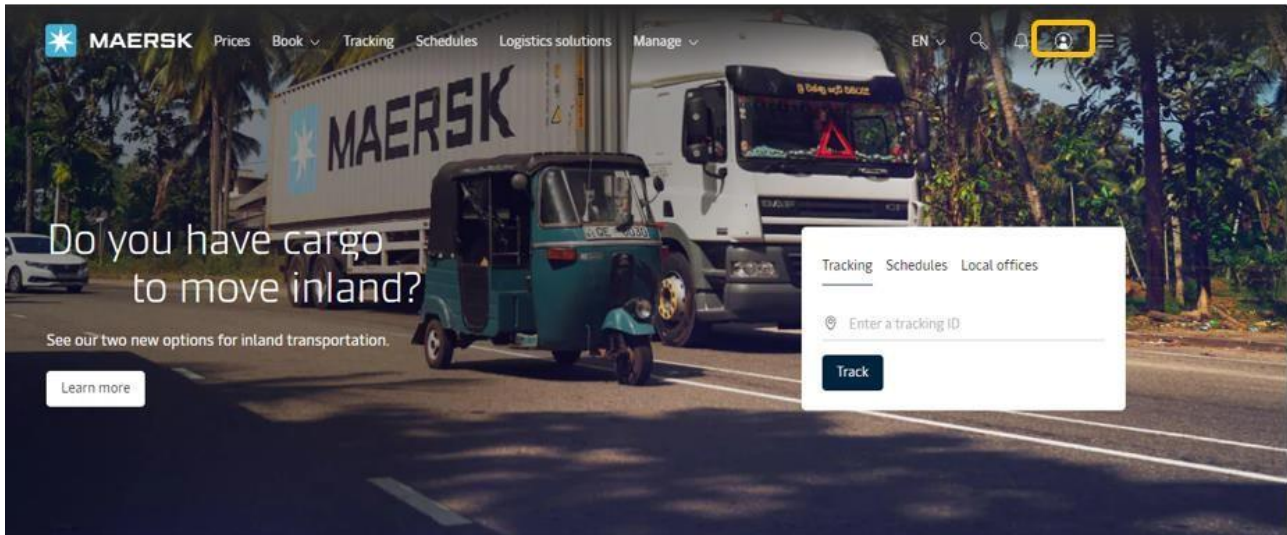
MAERSK Prices Book Tracking Schedules Logistics solutions Manage EN

MAERSK

Do you have cargo to move inland?

See our two new options for inland transportation.

Learn more

Tracking Schedules Local offices

Enter a tracking ID

Track